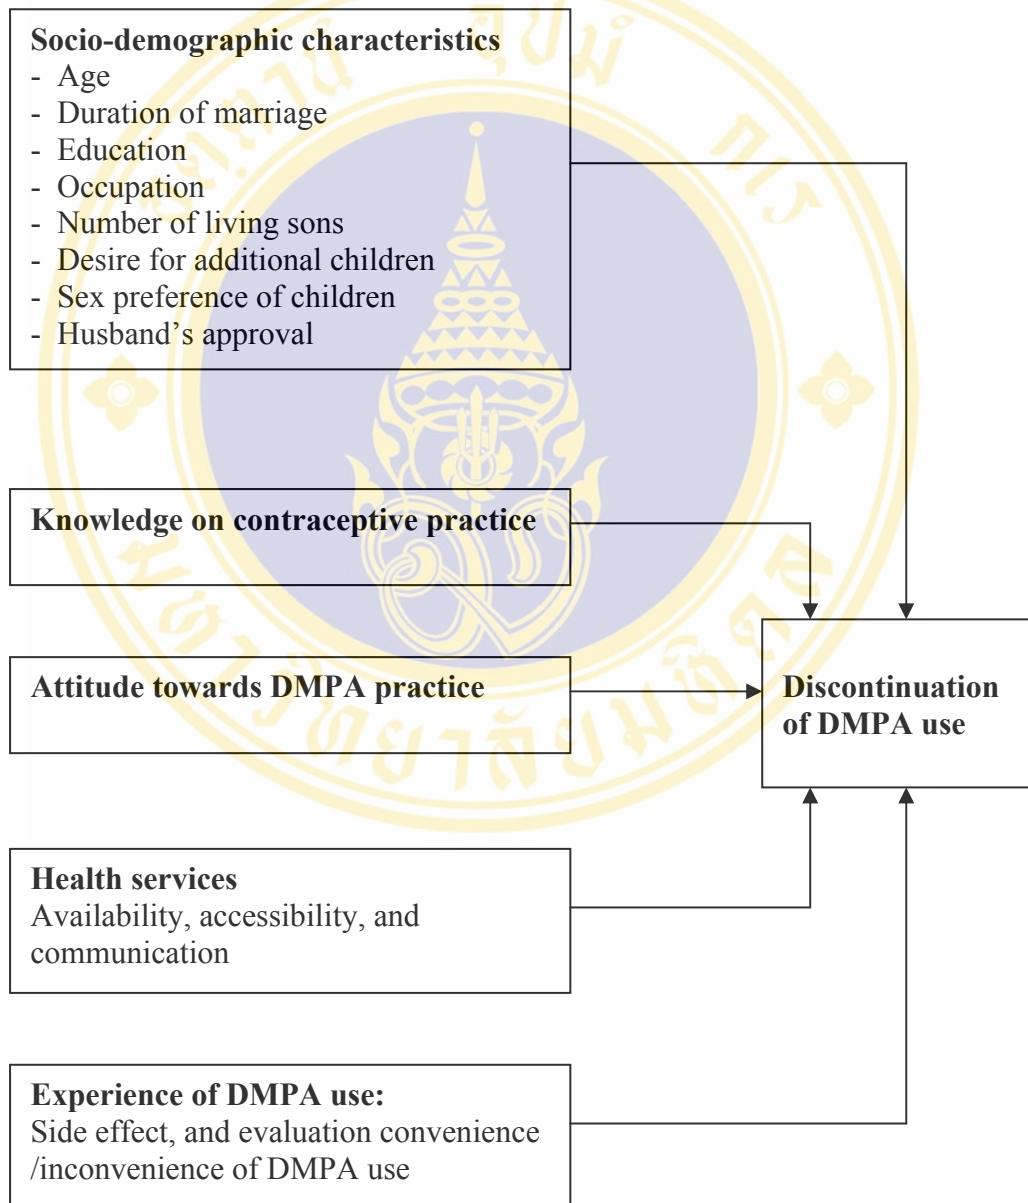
**Socio-demographic characteristics**
- Age
- Duration of marriage
- Education
- Occupation
- Number of living sons
- Desire for additional children
- Sex preference of children
- Husband's approval

**Knowledge on contraceptive practice**

**Attitude towards DMPA practice**

**Discontinuation of DMPA use**

**Health services**
Availability, accessibility, and communication

**Experience of DMPA use:**
Side effect, and evaluation convenience /inconvenience of DMPA use